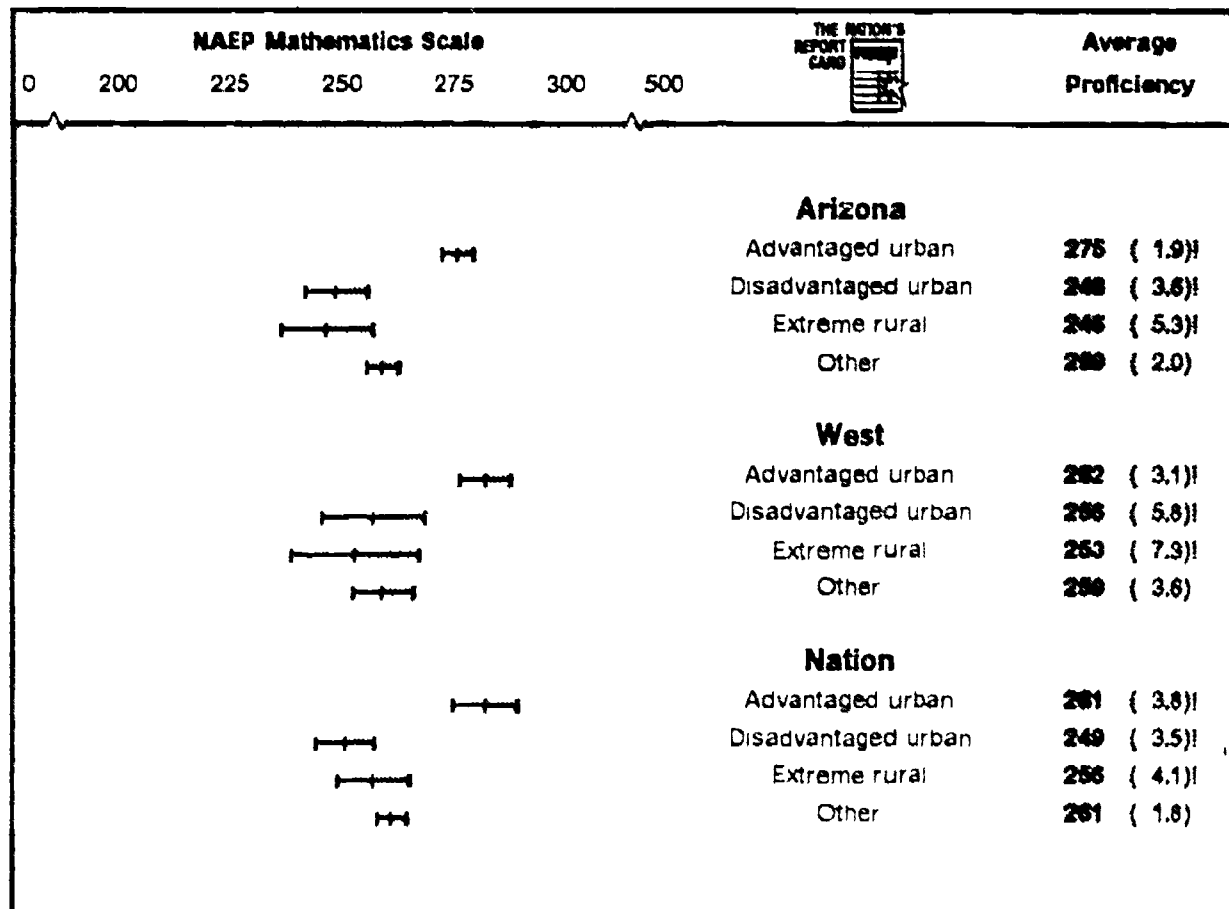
NAEP Mathematics Scale

0 200 225 250 275 300 500

THE NATION'S REPORT CARD

Average Proficiency

Arizona
Advantaged urban 275 ( 1.9)!
Disadvantaged urban 248 ( 3.6)!
Extreme rural 246 ( 5.3)!
Other 259 ( 2.0)

West
Advantaged urban 282 ( 3.1)!
Disadvantaged urban 256 ( 5.8)!
Extreme rural 253 ( 7.3)!
Other 259 ( 3.6)

Nation
Advantaged urban 281 ( 3.8)!
Disadvantaged urban 249 ( 3.5)!
Extreme rural 256 ( 4.1)!
Other 261 ( 1.6)